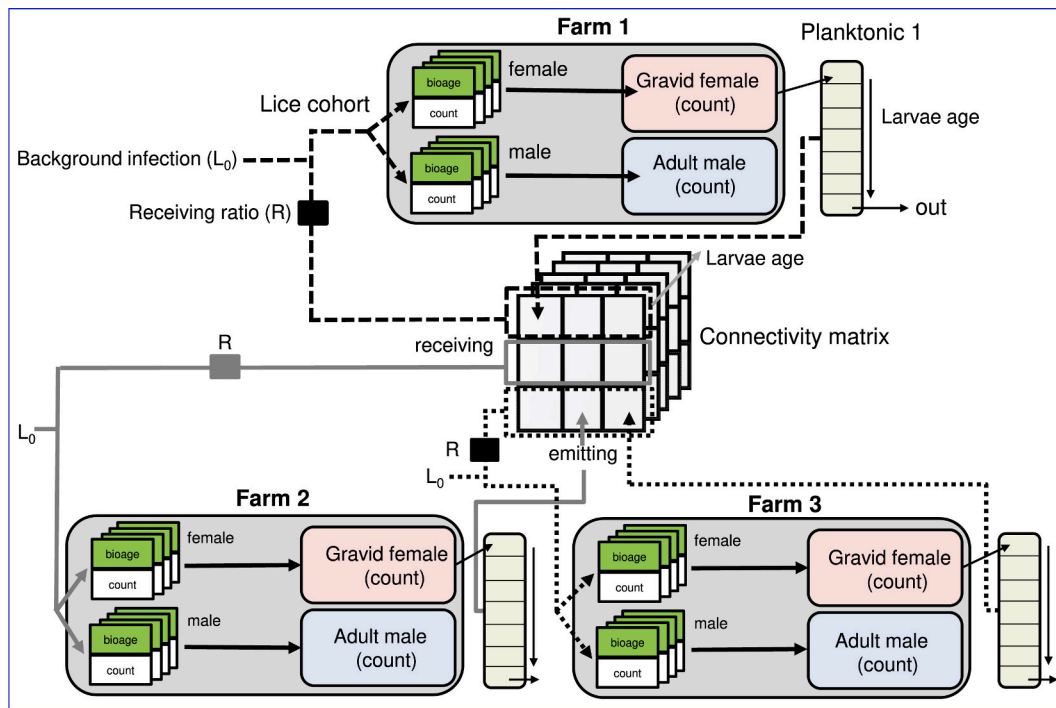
Farm 1

Planktonic 1

Lice cohort

bioage

count

female

Gravid female (count)

Larvae age

Background infection ($L_0$)

bioage

count

male

Adult male (count)

Receiving ratio (R)

out

Larvae age

Connectivity matrix

R

receiving

$L_0$

R

$L_0$

emitting

Farm 2

bioage

count

female

Gravid female (count)

bioage

count

male

Adult male (count)

Farm 3

bioage

count

female

Gravid female (count)

bioage

count

male

Adult male (count)